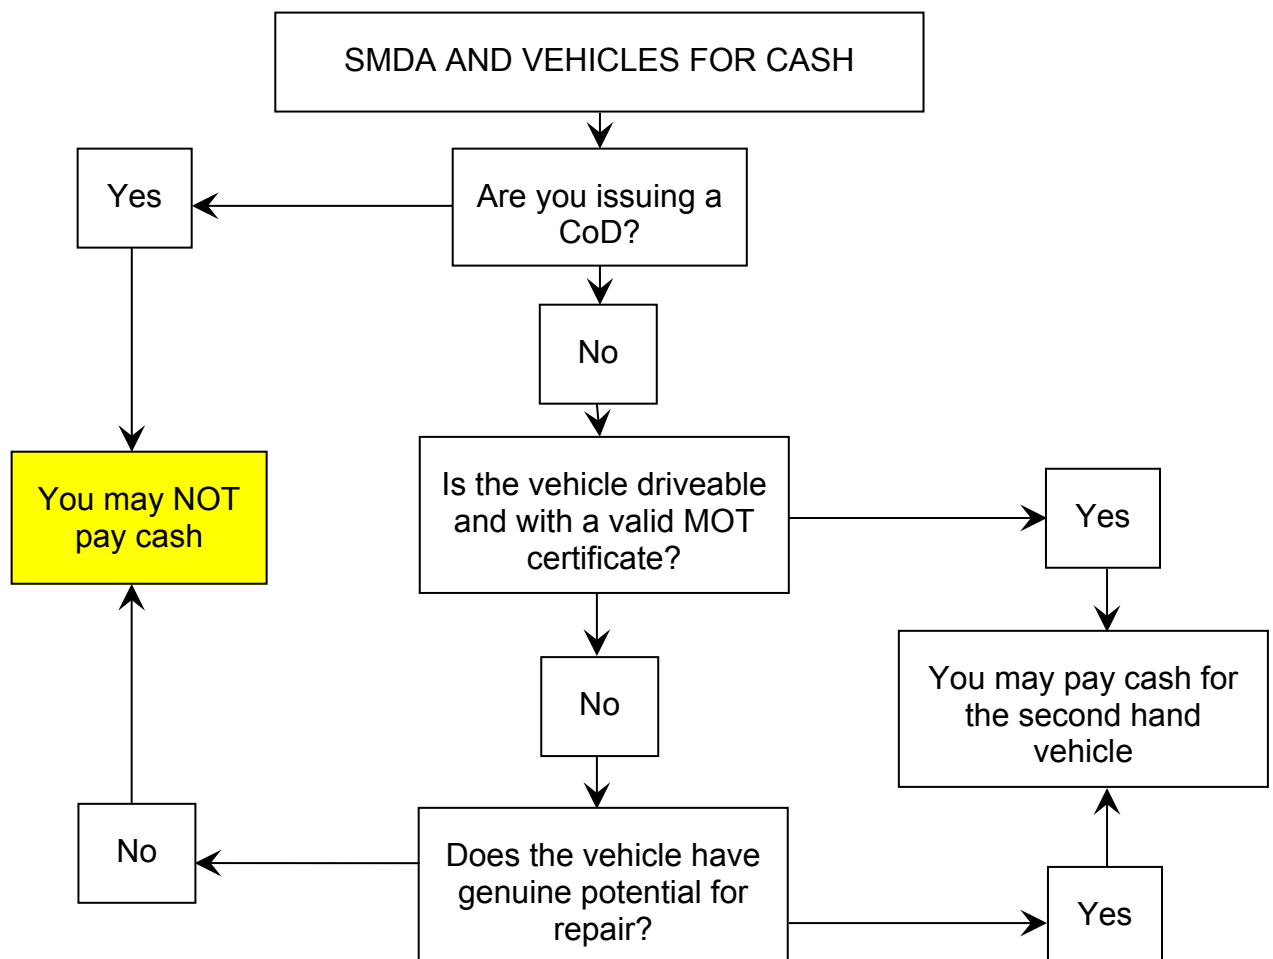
SMDA AND VEHICLES FOR CASH

Are you issuing a CoD?

Yes

No

You may NOT pay cash

Is the vehicle driveable and with a valid MOT certificate?

Yes

You may pay cash for the second hand vehicle

No

No

Does the vehicle have genuine potential for repair?

Yes